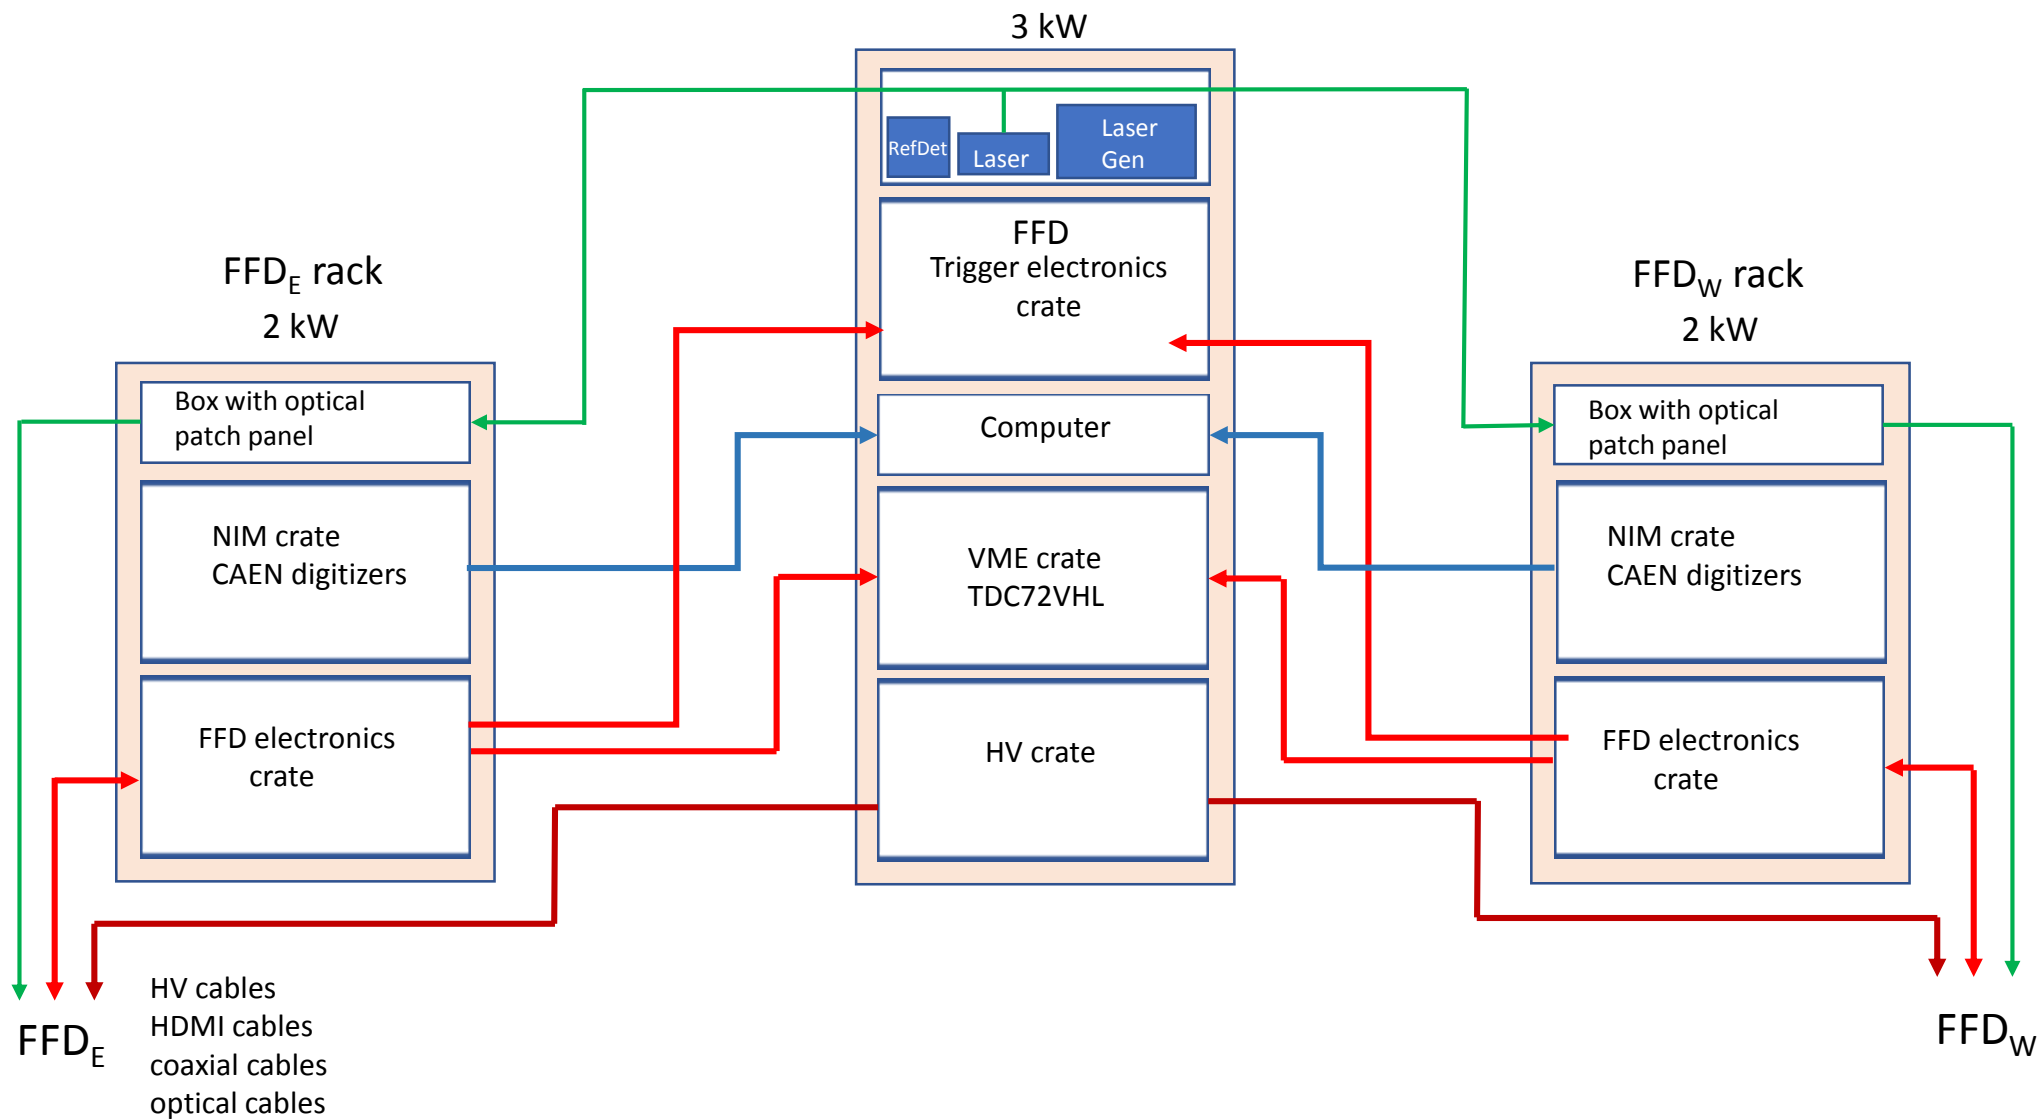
3 kW

RefDet

Laser

Laser Gen

FFD Trigger electronics crate

Computer

VME crate TDC72VHL

HV crate

$FFD_E$ rack 2 kW

Box with optical patch panel

NIM crate CAEN digitizers

FFD electronics crate

$FFD_W$ rack 2 kW

Box with optical patch panel

NIM crate CAEN digitizers

FFD electronics crate

$FFD_E$

HV cables
HDMI cables
coaxial cables
optical cables

$FFD_W$